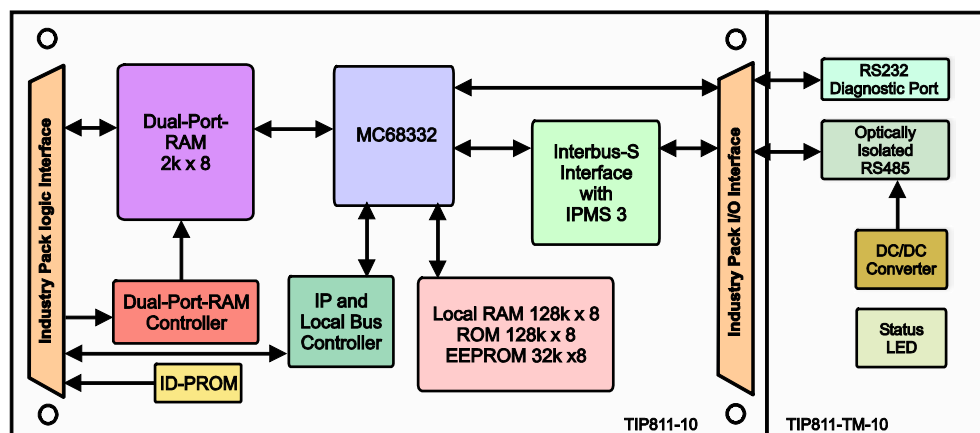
Industry Pack logic Interface

Dual-Port-RAM 2k x 8

MC68332

Interbus-S Interface with IPMS 3

Industry Pack I/O Interface

RS232 Diagnostic Port

Optically Isolated RS485

DC/DC Converter

Status LED

Dual-Port-RAM Controller

IP and Local Bus Controller

Local RAM 128k x 8 ROM 128k x 8 EEPROM 32k x8

ID-PROM

TIP811-10

TIP811-TM-10